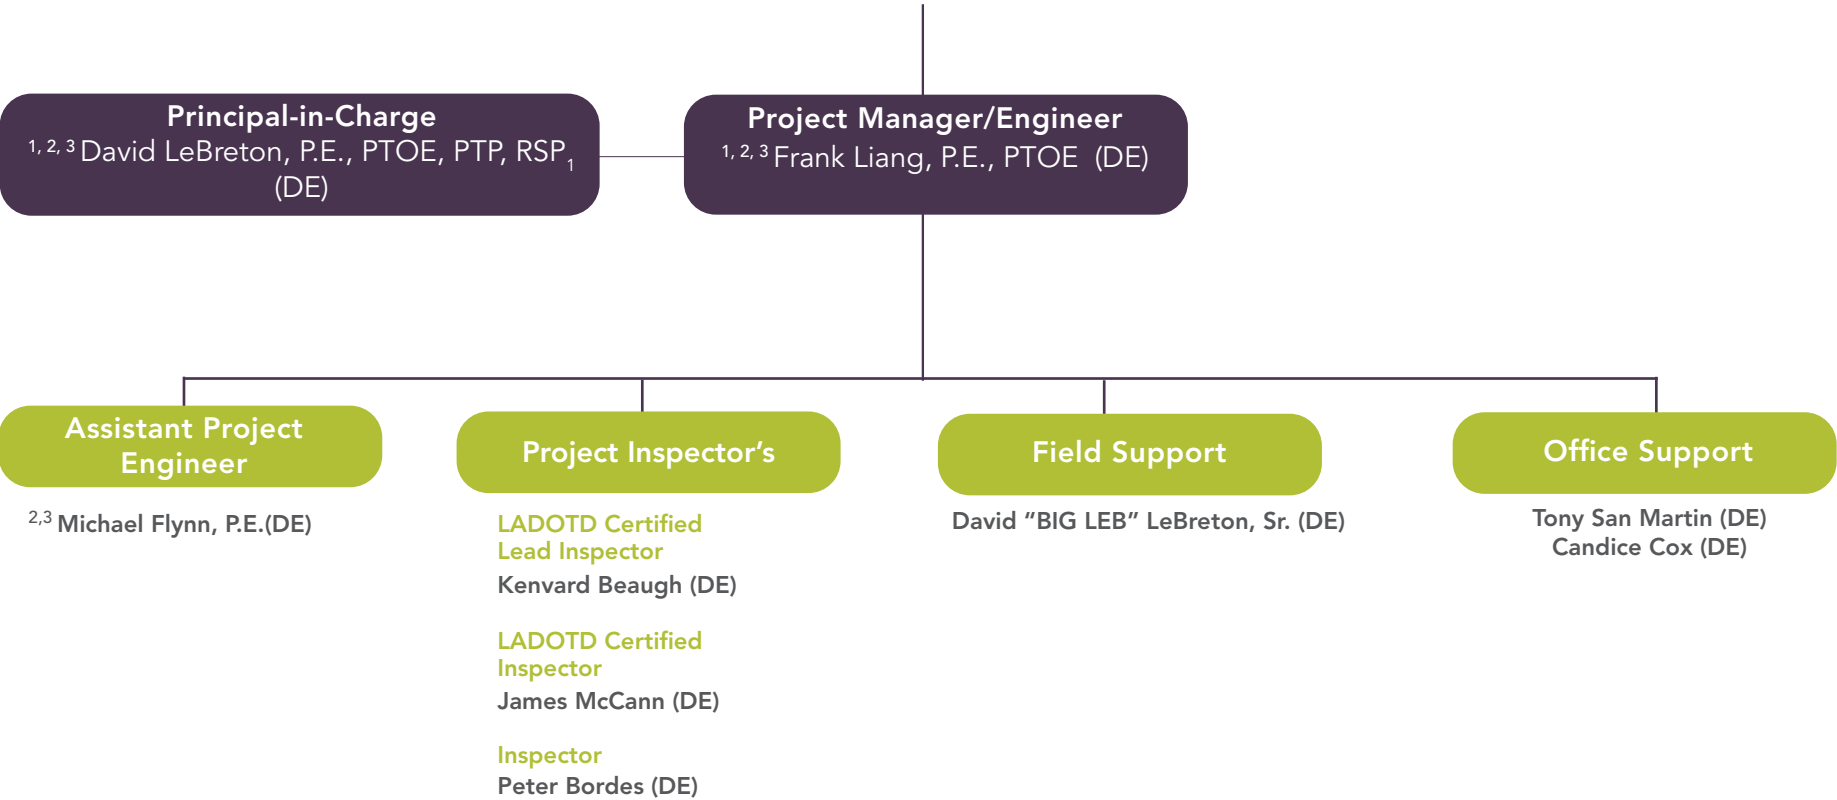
Principal-in-Charge
$^{1, 2, 3}$ David LeBreton, P.E., PTOE, PTP, RSP$_1$ (DE)

Project Manager/Engineer
$^{1, 2, 3}$ Frank Liang, P.E., PTOE (DE)

Assistant Project Engineer

$^{2,3}$ Michael Flynn, P.E.(DE)

Project Inspector's

LADOTD Certified Lead Inspector
Kenvard Beaugh (DE)

LADOTD Certified Inspector
James McCann (DE)

Inspector
Peter Bordes (DE)

Field Support

David "BIG LEB" LeBreton, Sr. (DE)

Office Support

Tony San Martin (DE)
Candice Cox (DE)